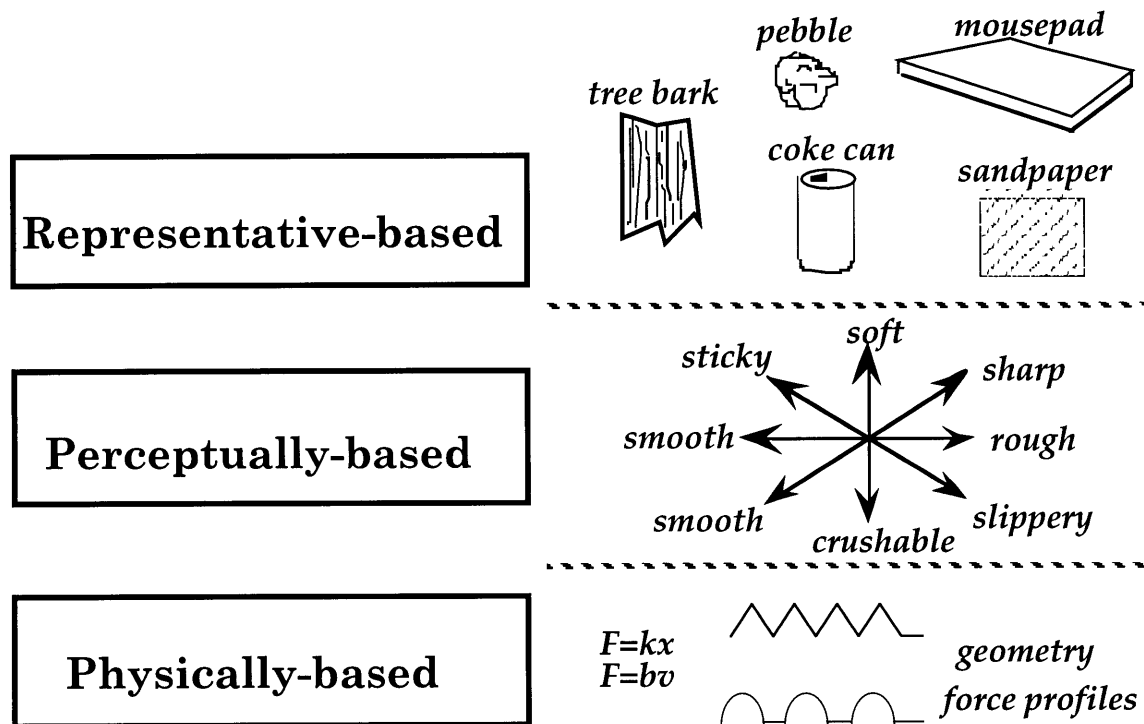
Representative-based

pebble

mousepad

tree bark

coke can

sandpaper

Perceptually-based

soft

sticky

sharp

smooth

rough

smooth

crushable

slippery

Physically-based

$F=kx$
$F=bv$

geometry

force profiles